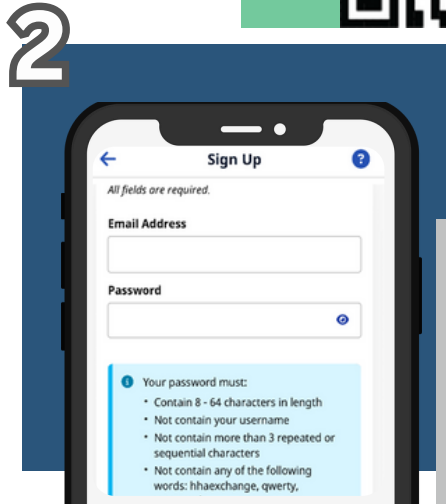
2

Sign Up

All fields are required.

Email Address

Password

Your password must:
• Contain 8 - 64 characters in length
• Not contain your username
• Not contain more than 3 repeated or sequential characters
• Not contain any of the following words: hhaexchange, qwerty,